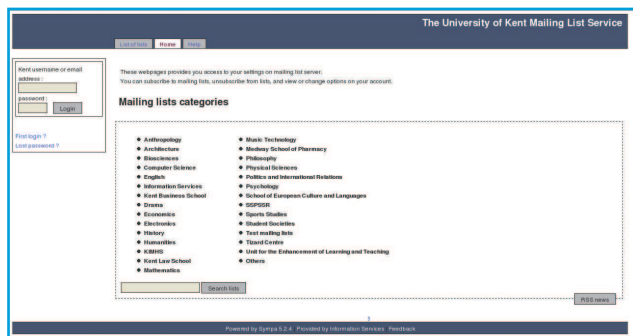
The University of Kent Mailing List Service

List of lists | Home | Help

Kent username or email address :

password :

Login

First login ?
Lost password ?

These webpages provides you access to your settings on mailing list server.
You can subscribe to mailing lists, unsubscribe from lists, and view or change options on your account.

Mailing lists categories

- Anthropology
- Architecture
- Biosciences
- Computer Science
- English
- Information Services
- Kent Business School
- Drama
- Economics
- Electronics
- History
- Humanities
- KIMHS
- Kent Law School
- Mathematics

- Music Technology
- Medway School of Pharmacy
- Philosophy
- Physical Sciences
- Politics and International Relations
- Psychology
- School of European Culture and Languages
- SSPSSR
- Sports Studies
- Student Societies
- Test mailing lists
- Tizard Centre
- Unit for the Enhancement of Learning and Teaching
- Others

Search lists

RSS news

Powered by Sympa 5.2.4 Provided by Information Services Feedback